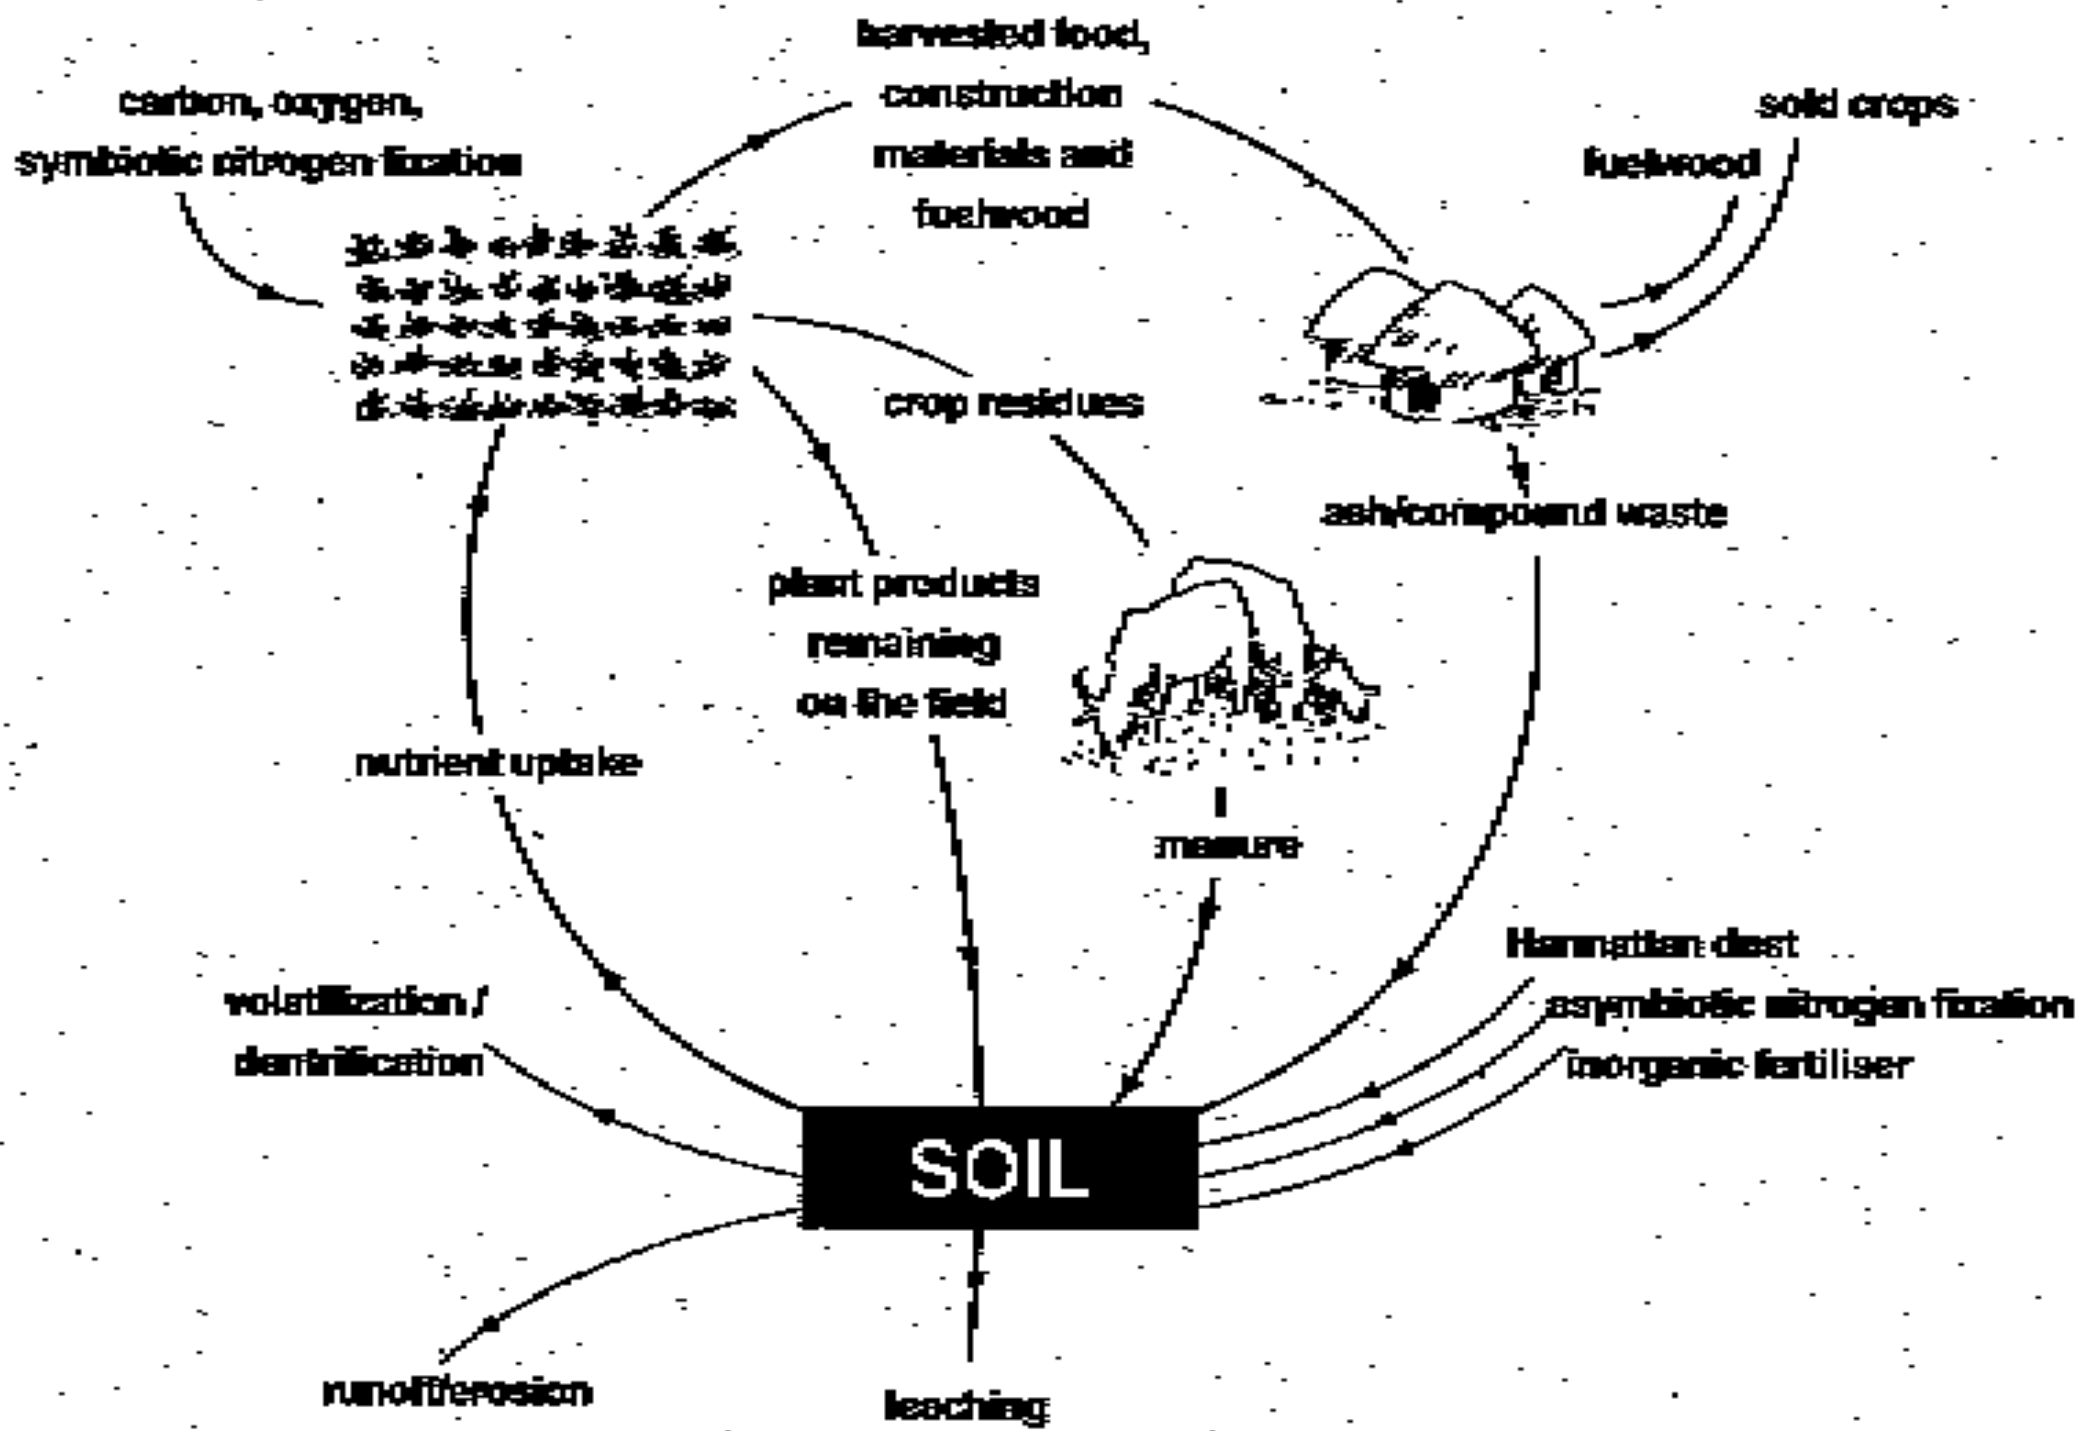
harvested food, construction materials and fuelwood

carbon, oxygen, symbiotic nitrogen fixation

sold crops

fuelwood

crop residues

ash/compound waste

plant products remaining on the field

nutrient uptake

manure

Harmattan dust

asymbiotic nitrogen fixation

inorganic fertiliser

volatilization / denitrification

SOIL

runoff/erosion

leaching